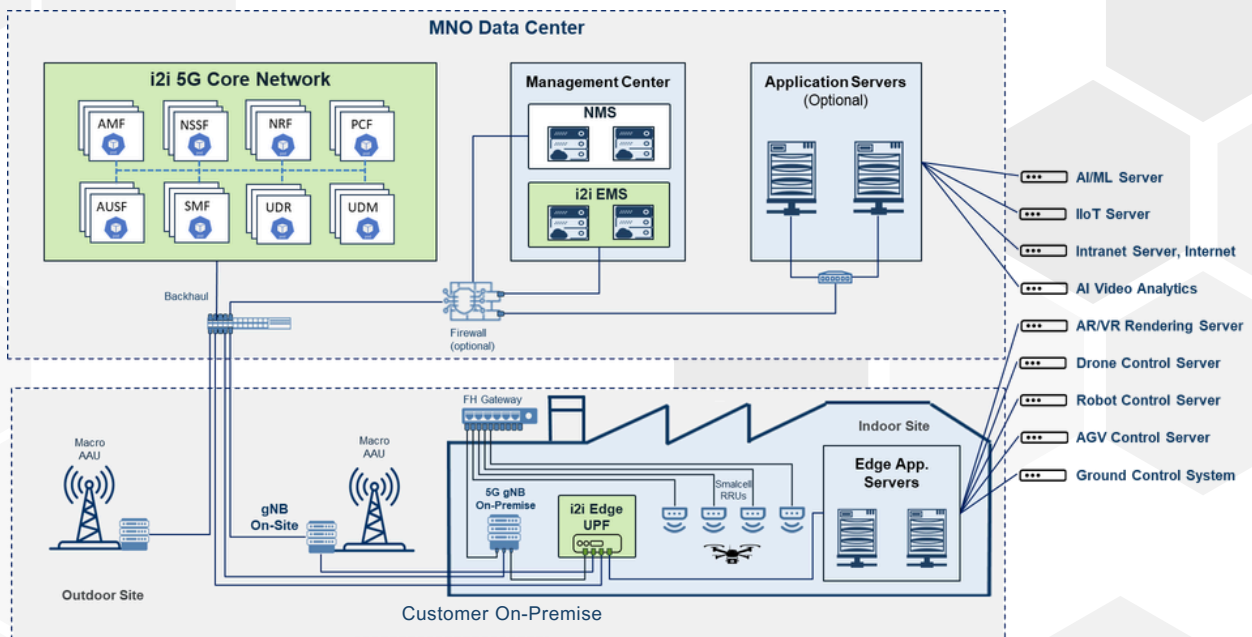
MNO Data Center

i2i 5G Core Network

AMF
NSSF
NRF
PCF
AUSF
SMF
UDR
UDM

Management Center

NMS

i2i EMS

Application Servers
(Optional)

AI/ML Server
IIoT Server
Intranet Server, Internet
AI Video Analytics
AR/VR Rendering Server
Drone Control Server
Robot Control Server
AGV Control Server
Ground Control System

Backhaul

Firewall
(optional)

FH Gateway

Indoor Site

Macro
AAU

Macro
AAU

gNB
On-Site

5G gNB
On-Premise

i2i Edge
UPF

Smalcell
RRUs

Edge App.
Servers

Outdoor Site

Customer On-Premise